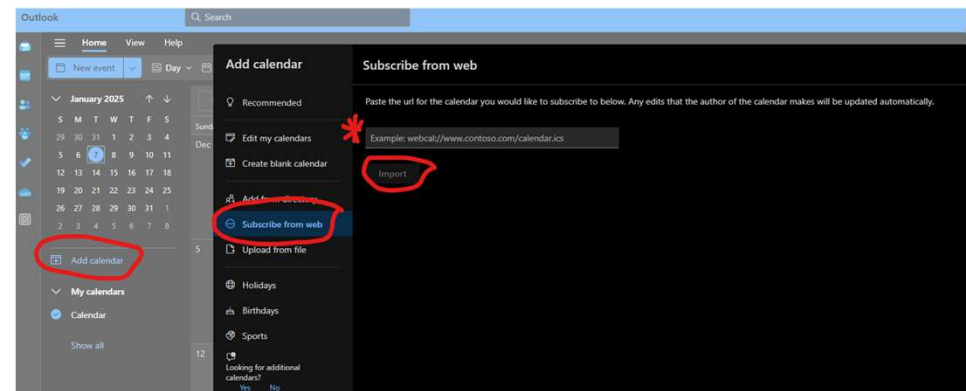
Outlook

Search

Home View Help

New event

Day

January 2025

| S | M | T | W | T | F | S |
|---|---|---|---|---|---|---|
| 29 | 30 | 31 | 1 | 2 | 3 | 4 |
| 5 | 6 | 7 | 8 | 9 | 10 | 11 |
| 12 | 13 | 14 | 15 | 16 | 17 | 18 |
| 19 | 20 | 21 | 22 | 23 | 24 | 25 |
| 26 | 27 | 28 | 29 | 30 | 31 | 1 |
| 2 | 3 | 4 | 5 | 6 | 7 | 8 |

Add calendar

My calendars

Calendar

Show all

Sund

Dec

5

12

Add calendar

Recommended

Edit my calendars

Create blank calendar

Add from directory

Subscribe from web

Upload from file

Holidays

Birthdays

Sports

Looking for additional calendars?

Yes No

Subscribe from web

Paste the url for the calendar you would like to subscribe to below. Any edits that the author of the calendar makes will be updated automatically.

Example: webcal://www.contoso.com/calendar.ics

Import